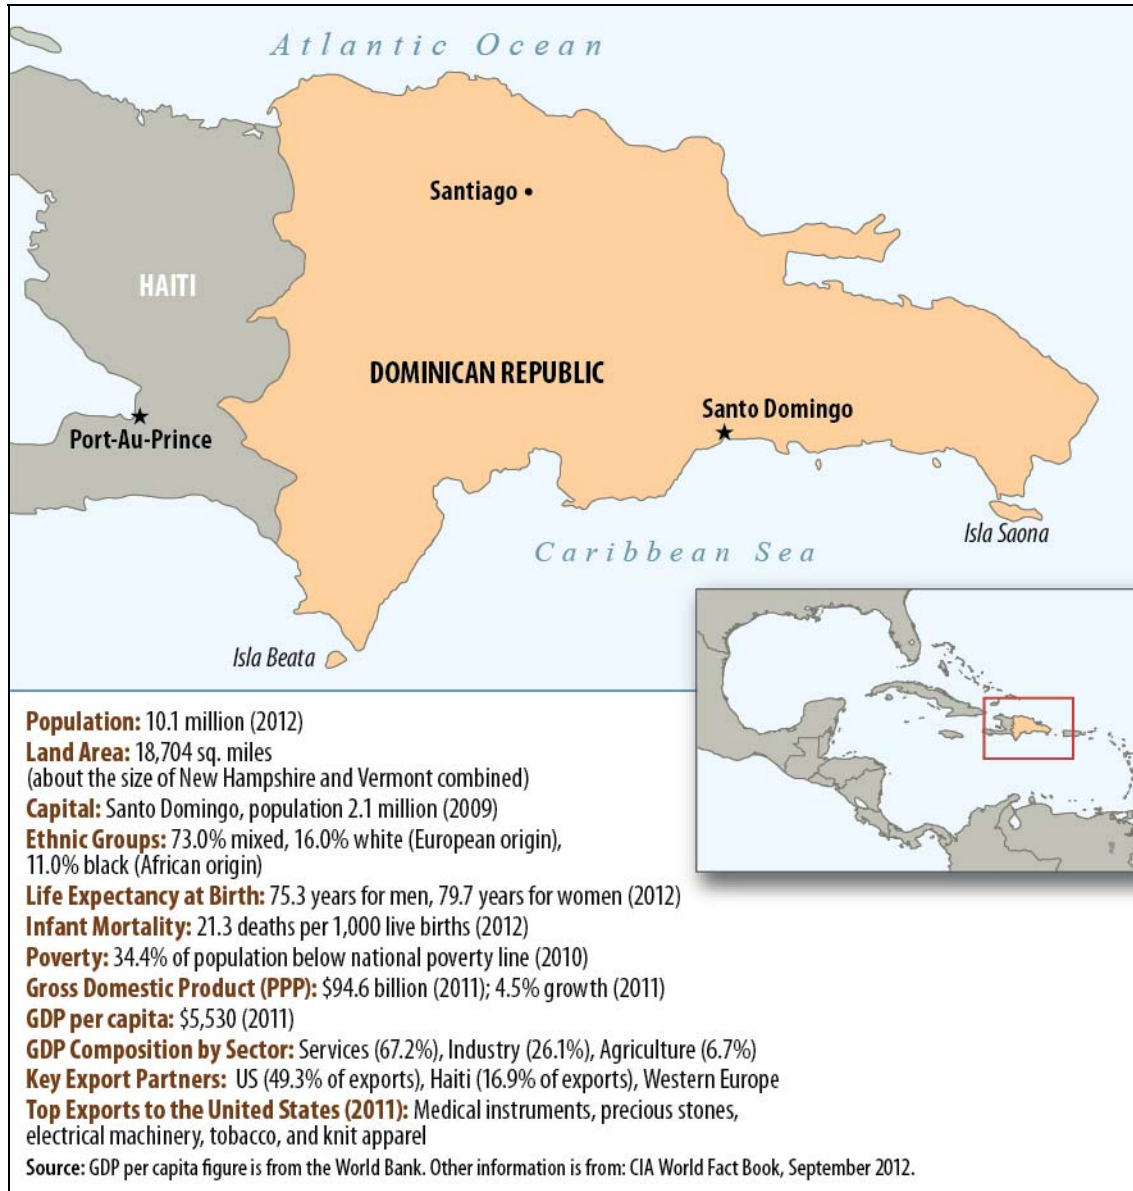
Atlantic Ocean

Santiago

HAITI

DOMINICAN REPUBLIC

Santo Domingo

Port-Au-Prince

Caribbean Sea

Isla Saona

Isla Beata

Population: 10.1 million (2012)
Land Area: 18,704 sq. miles (about the size of New Hampshire and Vermont combined)
Capital: Santo Domingo, population 2.1 million (2009)
Ethnic Groups: 73.0% mixed, 16.0% white (European origin), 11.0% black (African origin)
Life Expectancy at Birth: 75.3 years for men, 79.7 years for women (2012)
Infant Mortality: 21.3 deaths per 1,000 live births (2012)
Poverty: 34.4% of population below national poverty line (2010)
Gross Domestic Product (PPP): $94.6 billion (2011); 4.5% growth (2011)
GDP per capita: $5,530 (2011)
GDP Composition by Sector: Services (67.2%), Industry (26.1%), Agriculture (6.7%)
Key Export Partners: US (49.3% of exports), Haiti (16.9% of exports), Western Europe
Top Exports to the United States (2011): Medical instruments, precious stones, electrical machinery, tobacco, and knit apparel
Source: GDP per capita figure is from the World Bank. Other information is from: CIA World Fact Book, September 2012.